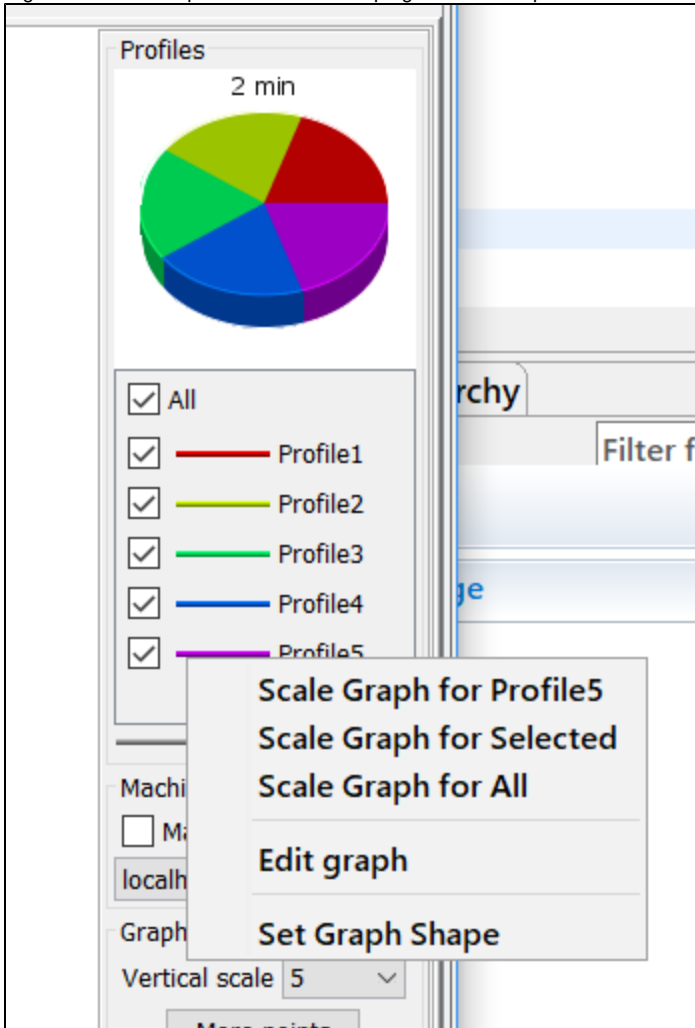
Profiles

2 min

All

Profile1

Profile2

Profile3

Profile4

Profile5

rchy

Filter f

ge

Scale Graph for Profile5

Scale Graph for Selected

Scale Graph for All

Edit graph

Set Graph Shape

Machi

Ma

localh

Graph

Vertical scale 5

More points